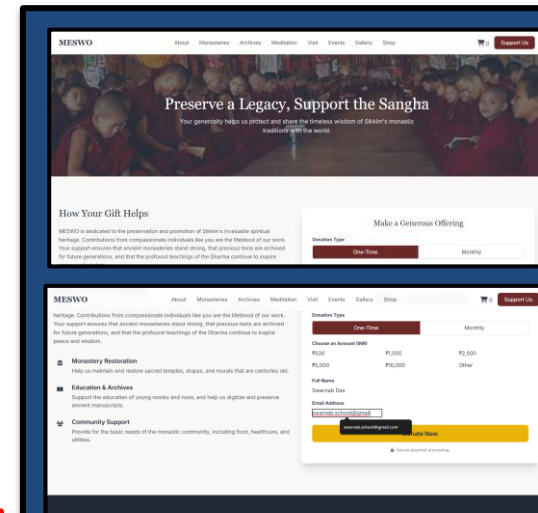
MESWO

About Monasteries Archives Meditation Visit Events Gallery Shop

0 Support Us

Preserve a Legacy, Support the Sangha

Your generosity helps us protect and share the timeless wisdom of Sikkim's monastic traditions with the world.

How Your Gift Helps

MESWO is dedicated to the preservation and promotion of Sikkim's invaluable spiritual heritage. Contributions from compassionate individuals like you are the lifeblood of our work. Your support ensures that ancient monasteries stand strong, that precious texts are archived for future generations, and that the profound teachings of the Dharma continue to inspire

Make a Generous Offering

Donation Type

One-Time

Monthly

MESWO

About Monasteries Archives Meditation Visit Events Gallery Shop

0 Support Us

heritage. Contributions from compassionate individuals like you are the lifeblood of our work. Your support ensures that ancient monasteries stand strong, that precious texts are archived for future generations, and that the profound teachings of the Dharma continue to inspire peace and wisdom.

Monastery Restoration

Help us maintain and restore sacred temples, stupas, and murals that are centuries old.

Education & Archives

Support the education of young monks and nuns, and help us digitize and preserve ancient manuscripts.

Community Support

Provide for the basic needs of the monastic community, including food, healthcare, and utilities.

Donation Type

One-Time

Monthly

Choose an Amount (INR)

₹500

₹1,000

₹2,500

₹5,000

₹10,000

Other

Full Name

Swarnab Das

Email Address

swarnab.school@gmail

swarnab.school@gmail.com

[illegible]onate Now

Secure payment processing